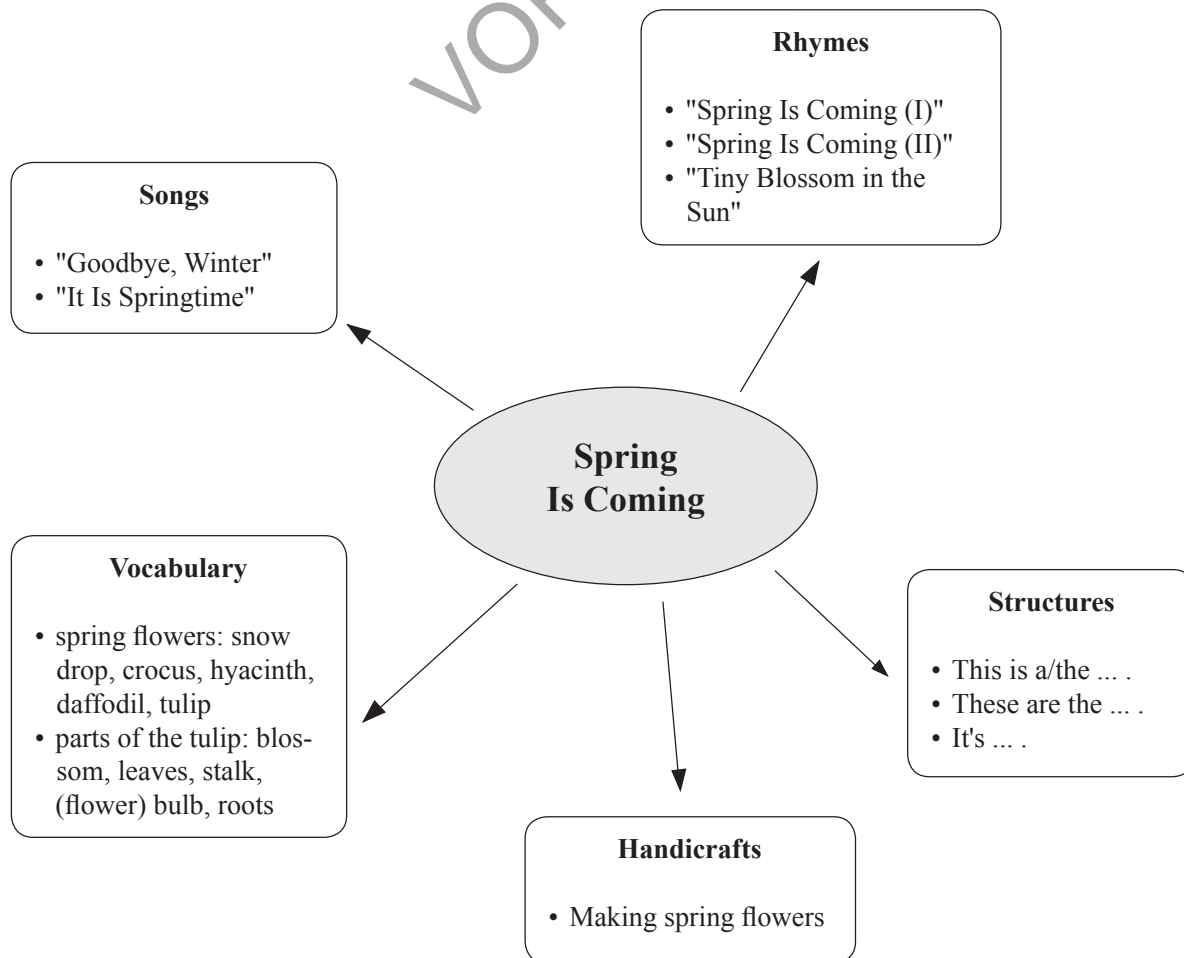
Rhymes

• "Spring Is Coming (I)"
• "Spring Is Coming (II)"
• "Tiny Blossom in the Sun"

Songs

• "Goodbye, Winter"
• "It Is Springtime"

Spring Is Coming

Vocabulary

• spring flowers: snow drop, crocus, hyacinth, daffodil, tulip
• parts of the tulip: blossom, leaves, stalk, (flower) bulb, roots

Structures

• This is a/the ... .
• These are the ... .
• It's ... .

Handicrafts

• Making spring flowers